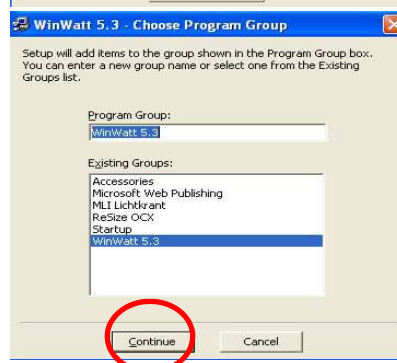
WinWatt 5.3 - Choose Program Group

Setup will add items to the group shown in the Program Group box. You can enter a new group name or select one from the Existing Groups list.

Program Group:

WinWatt 5.3

Existing Groups:

Accessories
Microsoft Web Publishing
MLI Lichtkrant
ReSize OCX
Startup
WinWatt 5.3

Continue

Cancel